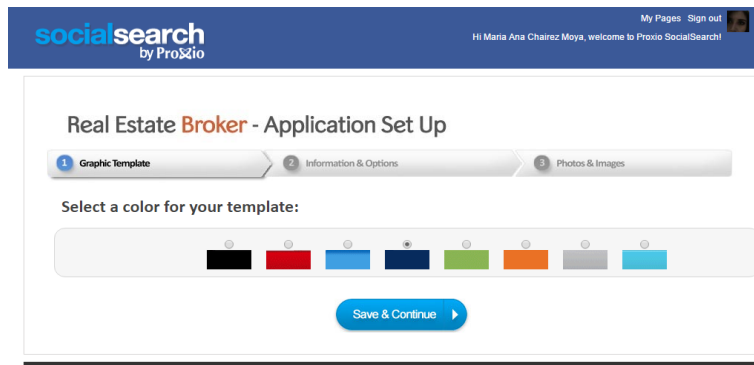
socialsearch by Proxio

My Pages Sign out

Hi Maria Ana Chairez Moya, welcome to Proxio SocialSearch!

Real Estate Broker - Application Set Up

1 Graphic Template
2 Information & Options
3 Photos & Images

Select a color for your template:

Save & Continue